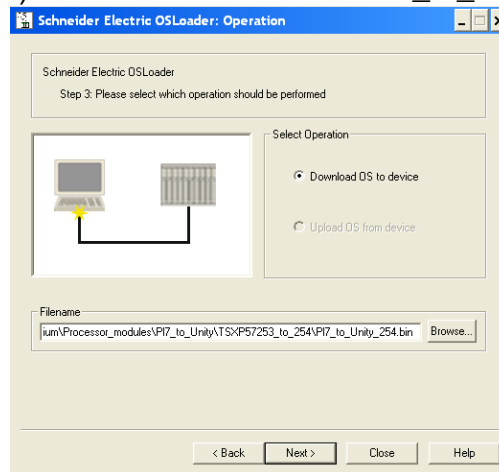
Schneider Electric OSLoader: Operation

Schneider Electric OSLoader

Step 3: Please select which operation should be performed

Select Operation

Download OS to device

Upload OS from device

Filename

ium\Processor_modules\PI7_to_Unity\TSXP57253_to_254\PI7_to_Unity_254.bin

Browse...

< Back

Next >

Close

Help